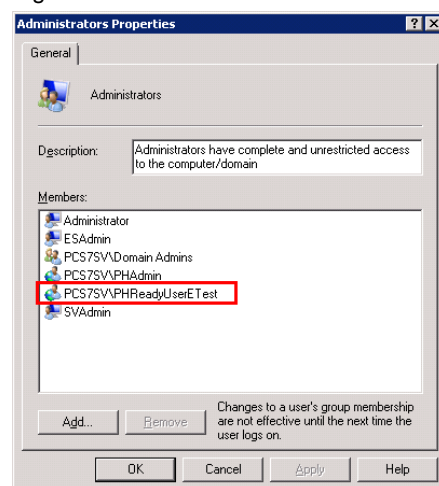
Administrators Properties

?

General

Administrators

Description: Administrators have complete and unrestricted access to the computer/domain

Members:

Administrator
ESAdmin
PCS7SV\Domain Admins
PCS7SV\PHAdmin
PCS7SV\PHReadyUserETest
SVAdmin

Add... Remove

Changes to a user's group membership are not effective until the next time the user logs on.

OK Cancel Apply Help